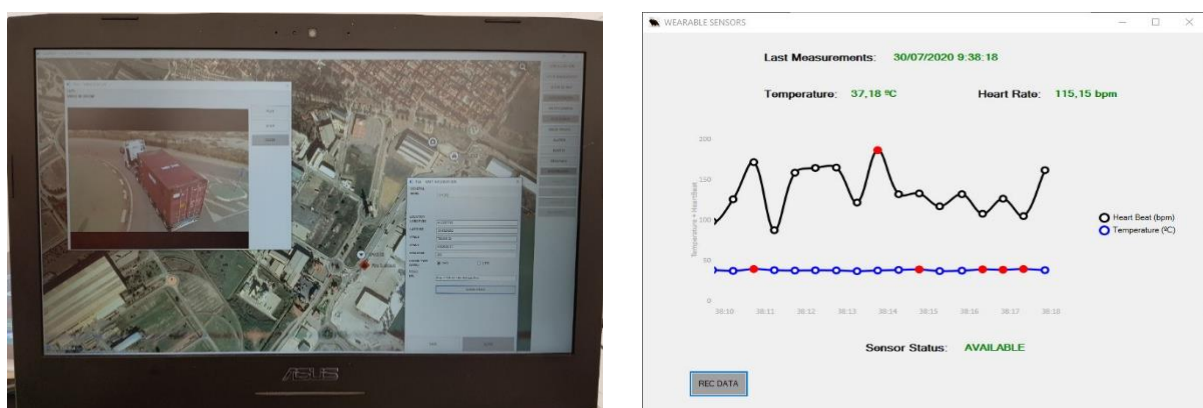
ASUS

WEARABLE SENSORS

Last Measurements: 30/07/2020 9:38:18

Temperature: 37,18 ºC

Heart Rate: 115,15 bpm

200

150

100

50

0

Temperature + HeartBeat

38:10 38:11 38:12 38:13 38:14 38:15 38:16 38:17 38:18

Heart Beat (bpm)

Temperature (ºC)

Sensor Status: AVAILABLE

REC DATA